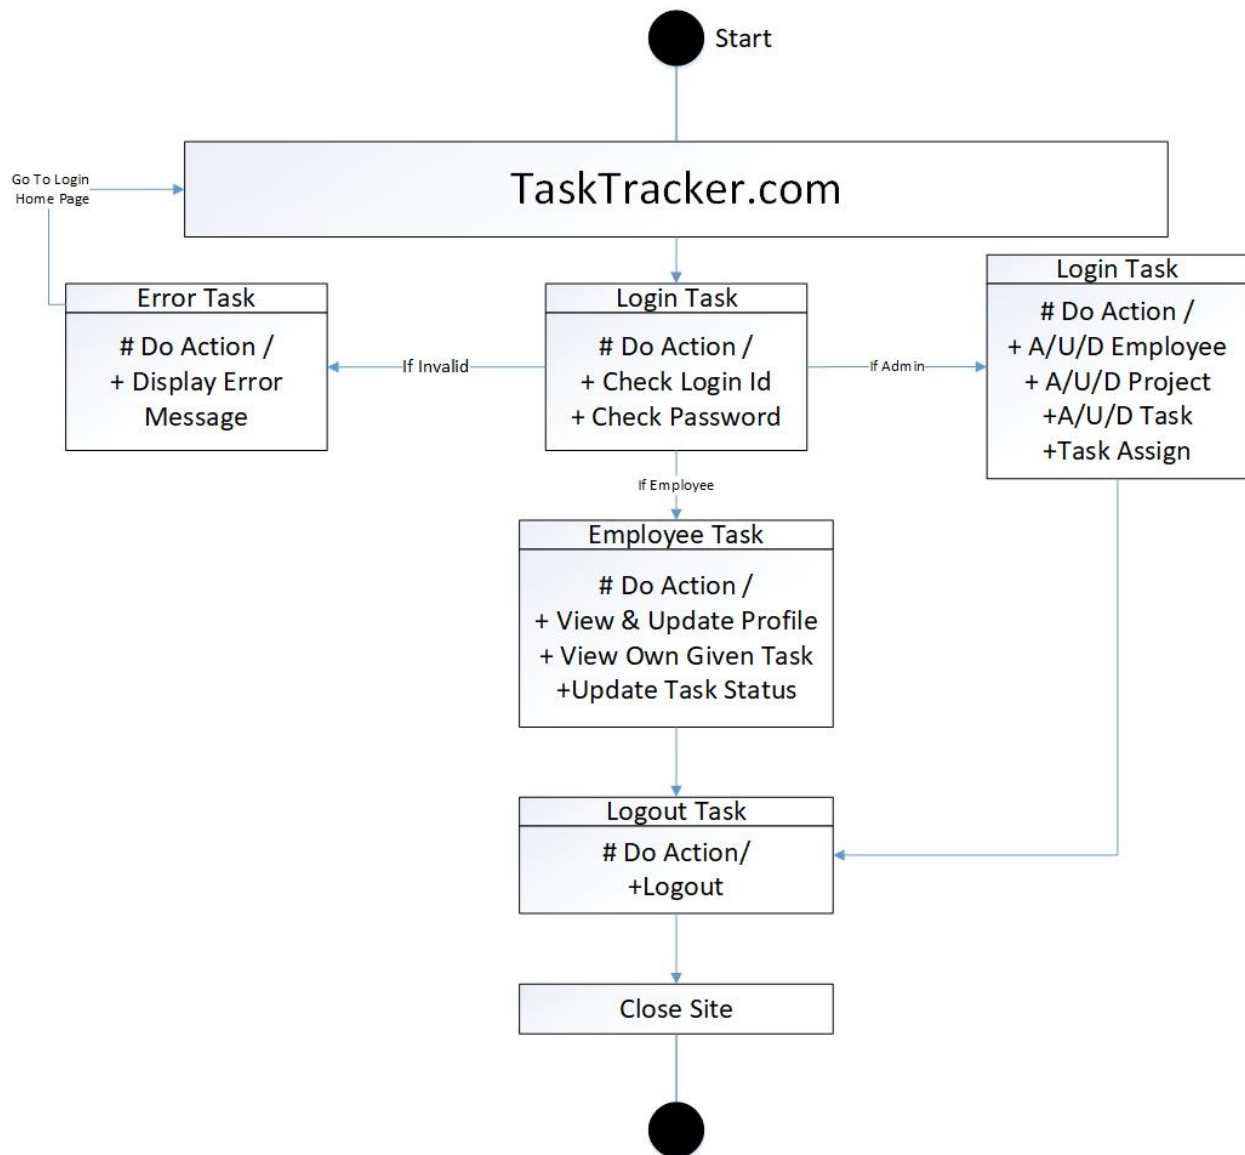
Start

Go To Login Home Page

TaskTracker.com

Error Task

# Do Action /
+ Display Error Message

If Invalid

Login Task

# Do Action /
+ Check Login Id
+ Check Password

If Admin

Login Task

# Do Action /
+ A/U/D Employee
+ A/U/D Project
+A/U/D Task
+Task Assign

If Employee

Employee Task

# Do Action /
+ View & Update Profile
+ View Own Given Task
+Update Task Status

Logout Task

# Do Action/
+Logout

Close Site